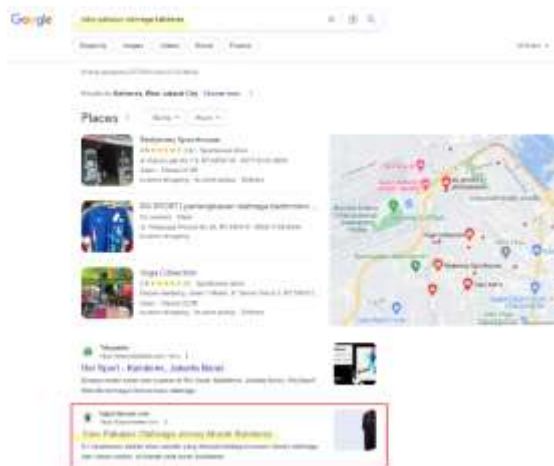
Google

toko pakaian olahraga kalideres

Shopping Images Videos News Finance

Results for Kalideres, West Jakarta City · Choose area

Places

Rating Hours

Badminton Sport House

SIX SPORT | perlengkapan olahraga badminton...

Yoga Collection

Tokopedia

Dsr Sport - Kalideres, Jakarta Barat

Toko Pakaian Olahraga Jersey Murah Kalideres

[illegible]